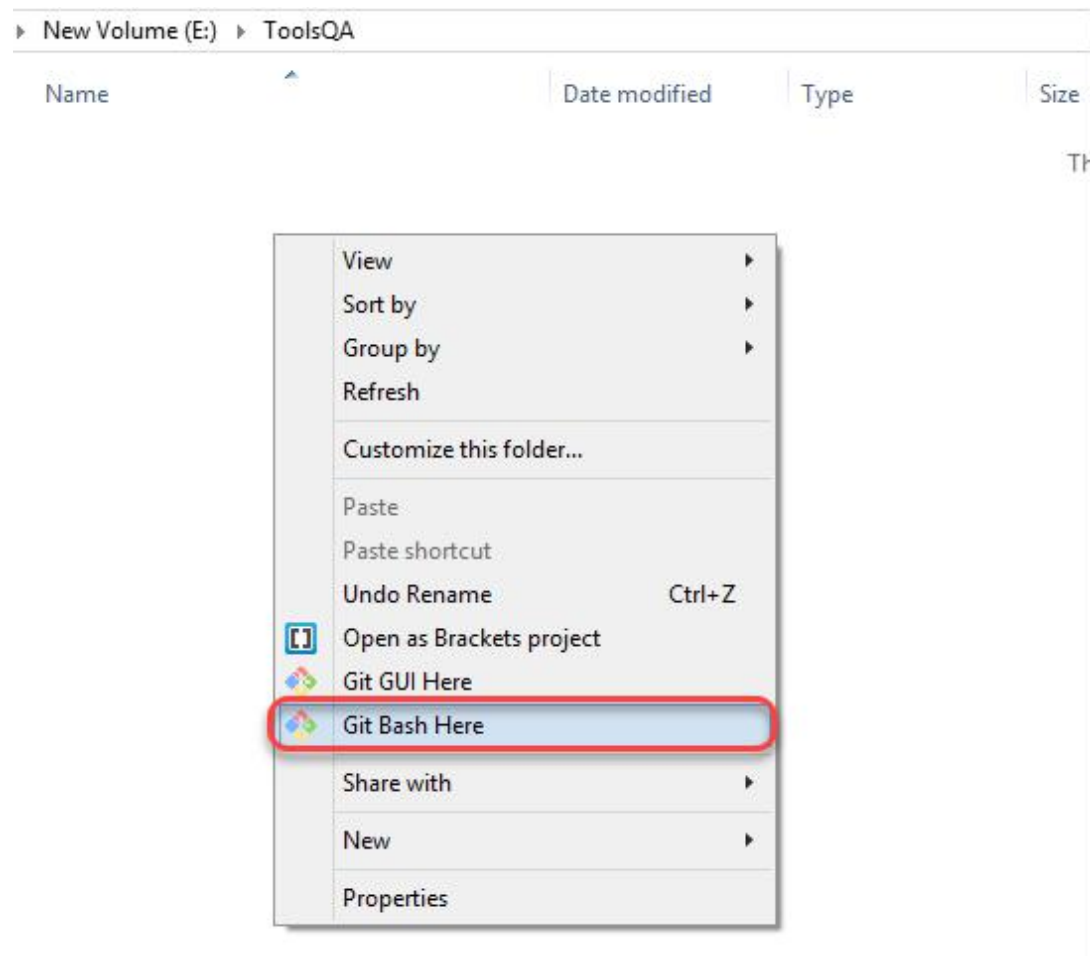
New Volume (E:) ▸ ToolsQA

| Name | Date modified | Type | Size |
|---|---|---|---|

Th

View
Sort by
Group by
Refresh

Customize this folder...

Paste
Paste shortcut
Undo Rename Ctrl+Z
Open as Brackets project
Git GUI Here
Git Bash Here

Share with

New

Properties